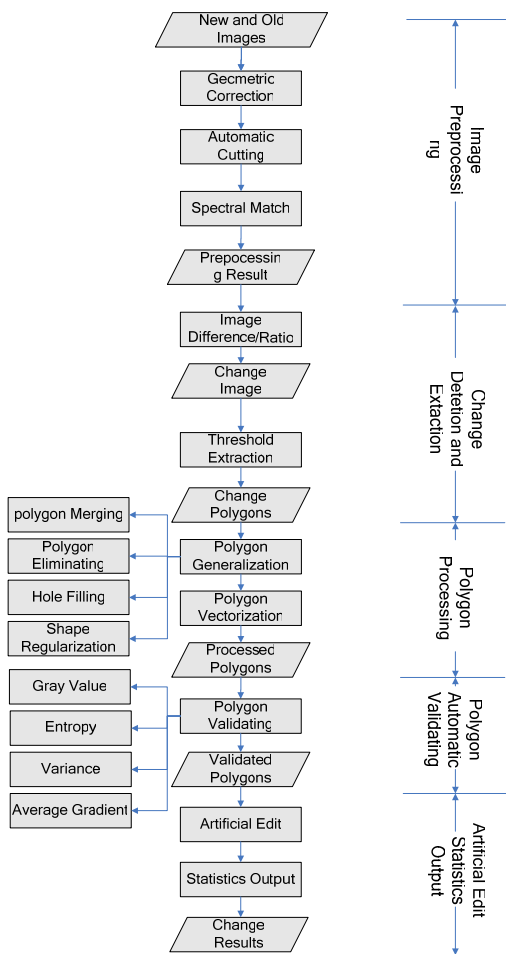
New and Old Images

Gecmetric Correction

Automatic Cutting

Spectral Match

Prepocessing Result

Image Difference/Ratio

Change Image

Threshold Extraction

Change Polygons

polygon Merging

Polygon Eliminating

Hole Filling

Shape Regularization

Polygon Generalization

Polygon Vectorization

Processed Polygons

Gray Value

Entropy

Variance

Average Gradient

Polygon Validating

Validated Polygons

Artificial Edit

Statistics Output

Change Results

Image Preprocessing

Change Detetion and Extaction

Polygon Processing

Polygon Automatic Validating

Artificial Edit Statistics Output